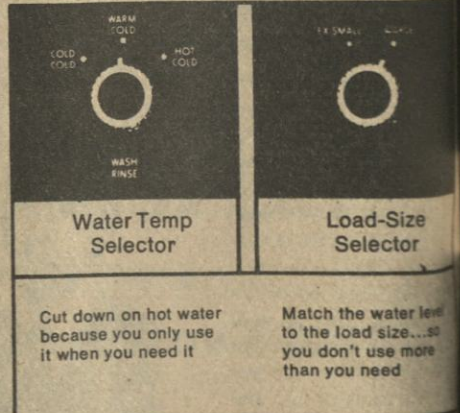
WARM COLD

COLD COLD

HOT COLD

WASH RINSE

Water Temp Selector

EX SMALL

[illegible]

Load-Size Selector

Cut down on hot water because you only use it when you need it

Match the water level to the load size...so you don't use more than you need